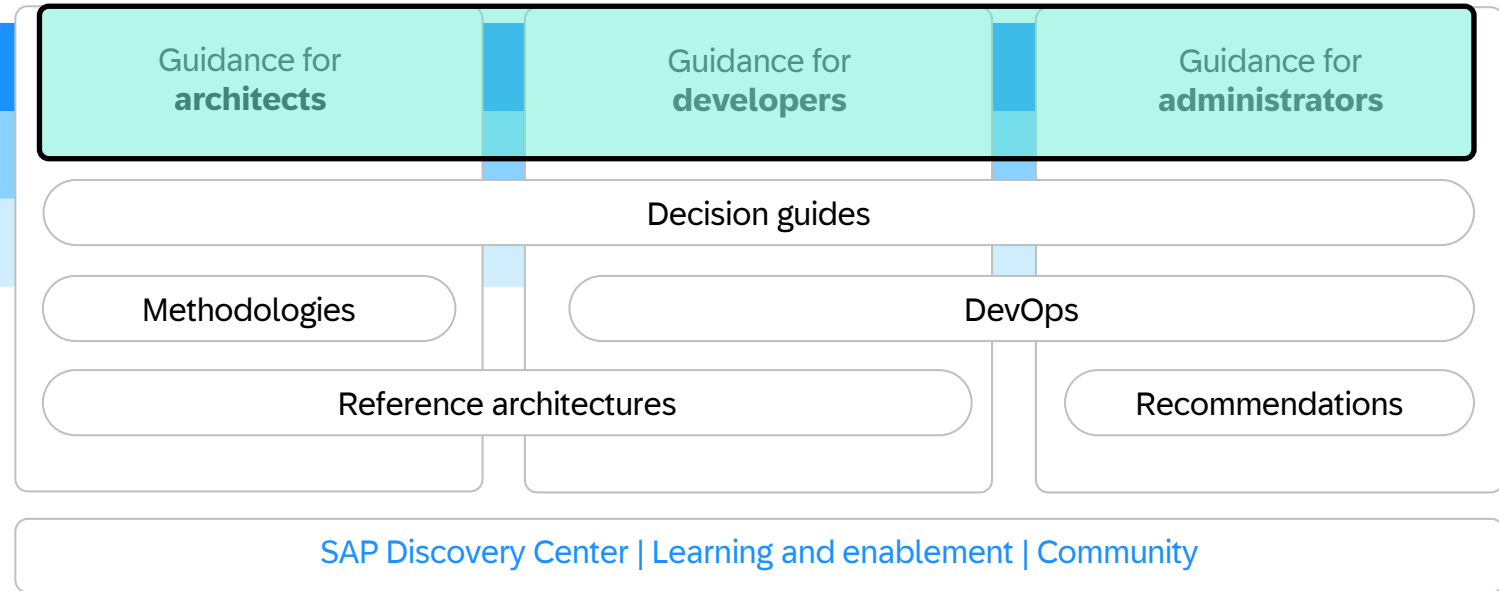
Guidance for **architects**

Guidance for **developers**

Guidance for **administrators**

Decision guides

Methodologies

DevOps

Reference architectures

Recommendations

SAP Discovery Center | Learning and enablement | Community